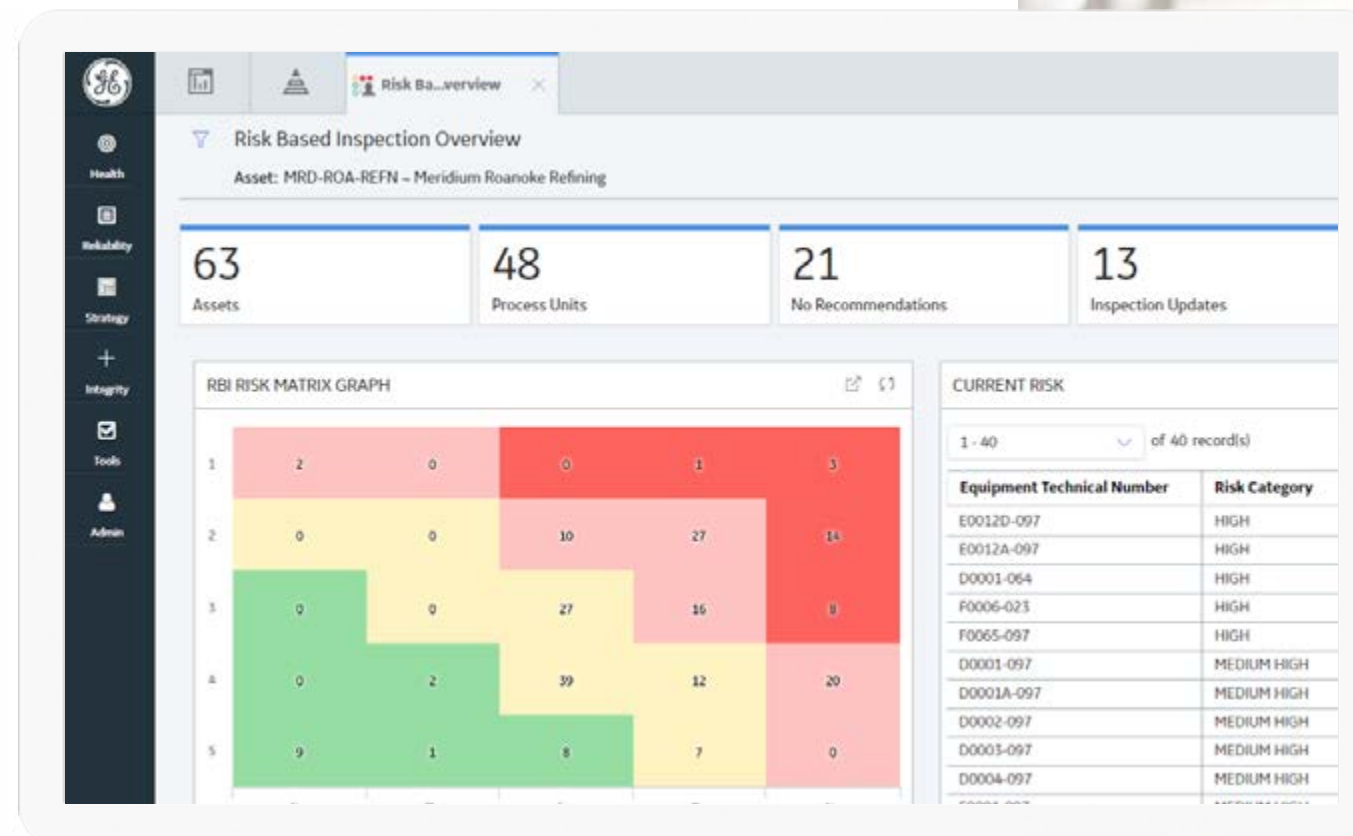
Health
Reliability
Strategy
Integrity
Tools
Admin

Risk Ba...verview

Risk Based Inspection Overview
Asset: MRD-ROA-REFN – Meridium Roanoke Refining

63
Assets

48
Process Units

21
No Recommendations

13
Inspection Updates

RBI RISK MATRIX GRAPH

| | | | | | |
|---|---|---|---|---|---|
| 1 | 2 | 0 | 0 | 1 | 3 |
| 2 | 0 | 0 | 10 | 27 | 14 |
| 3 | 0 | 0 | 27 | 16 | 8 |
| 4 | 0 | 2 | 39 | 12 | 20 |
| 5 | 9 | 1 | 8 | 7 | 0 |

CURRENT RISK

1 - 40 of 40 record(s)

| Equipment Technical Number | Risk Category |
|---|---|
| E0012D-097 | HIGH |
| E0012A-097 | HIGH |
| D0001-064 | HIGH |
| F0006-023 | HIGH |
| F0065-097 | HIGH |
| D0001-097 | MEDIUM HIGH |
| D0001A-097 | MEDIUM HIGH |
| D0002-097 | MEDIUM HIGH |
| D0003-097 | MEDIUM HIGH |
| D0004-097 | MEDIUM HIGH |
| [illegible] | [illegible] |